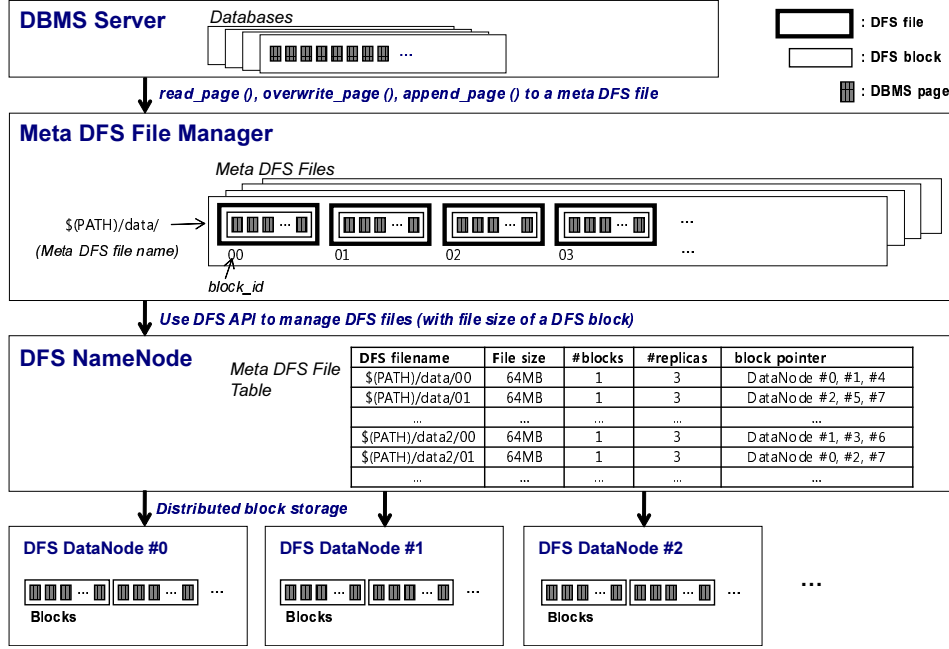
DBMS Server

Databases

...

: DFS file

: DFS block

: DBMS page

read_page (), overwrite_page (), append_page () to a meta DFS file

Meta DFS File Manager

Meta DFS Files

$(PATH)/data/

(Meta DFS file name)

... ... ... ... ...

...

00 01 02 03

block_id

Use DFS API to manage DFS files (with file size of a DFS block)

DFS NameNode

Meta DFS File Table

| DFS filename | File size | #blocks | #replicas | block pointer |
|---|---|---|---|---|
| $(PATH)/data/00 | 64MB | 1 | 3 | DataNode #0, #1, #4 |
| $(PATH)/data/01 | 64MB | 1 | 3 | DataNode #2, #5, #7 |
| ... | ... | ... | ... | ... |
| $(PATH)/data2/00 | 64MB | 1 | 3 | DataNode #1, #3, #6 |
| $(PATH)/data2/01 | 64MB | 1 | 3 | DataNode #0, #2, #7 |
| ... | ... | ... | ... | ... |

Distributed block storage

DFS DataNode #0

... ... ...

Blocks

DFS DataNode #1

... ... ...

Blocks

DFS DataNode #2

... ... ...

Blocks

...